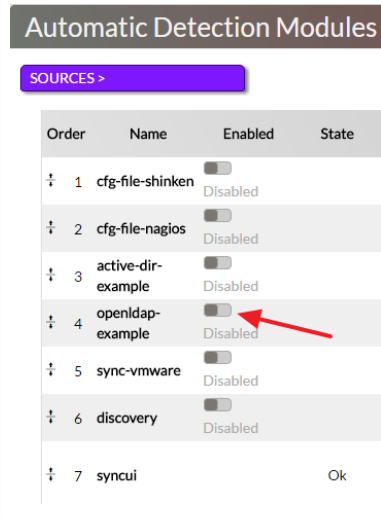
Automatic Detection Modules

SOURCES >

| Order | Name | Enabled | State |
|---|---|---|---|
| 1 | cfg-file-shinken | Disabled | |
| 2 | cfg-file-nagios | Disabled | |
| 3 | active-dir-example | Disabled | |
| 4 | openldap-example | Disabled | |
| 5 | sync-vmware | Disabled | |
| 6 | discovery | Disabled | |
| 7 | syncui | | Ok |